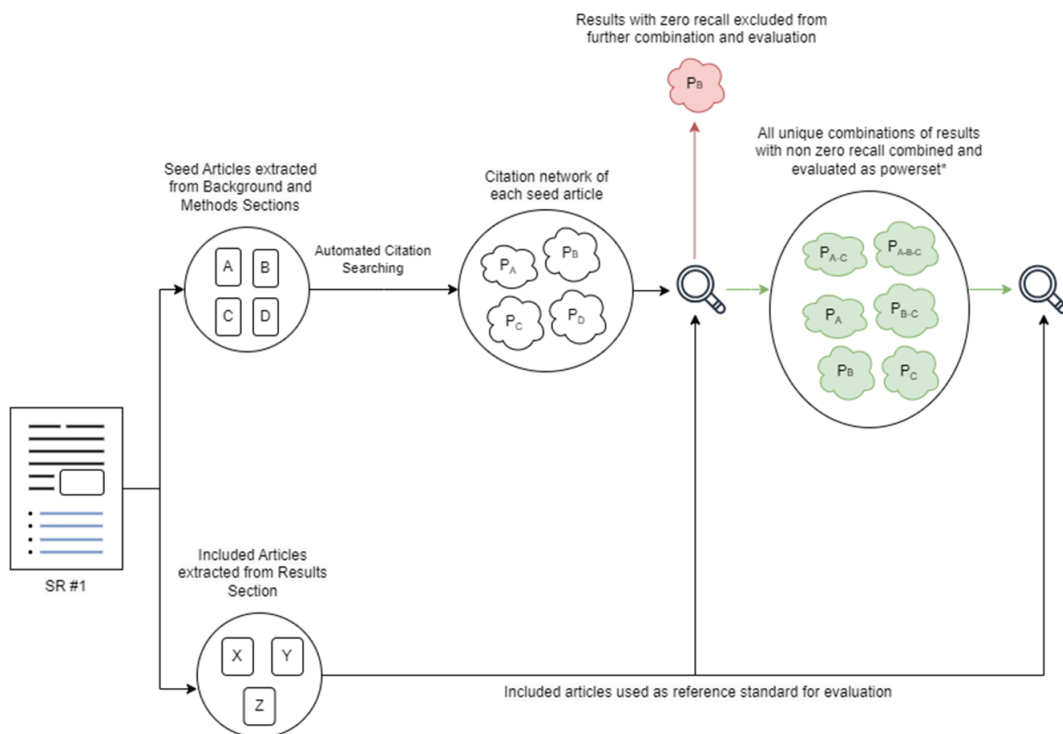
Results with zero recall excluded from further combination and evaluation

$P_B$

All unique combinations of results with non zero recall combined and evaluated as powerset*

Seed Articles extracted from Background and Methods Sections

A B C D

Automated Citation Searching

Citation network of each seed article

$P_A$ $P_B$ $P_C$ $P_D$

$P_{A-C}$ $P_{A-B-C}$ $P_A$ $P_{B-C}$ $P_B$ $P_C$

SR #1

Included Articles extracted from Results Section

X Y Z

Included articles used as reference standard for evaluation